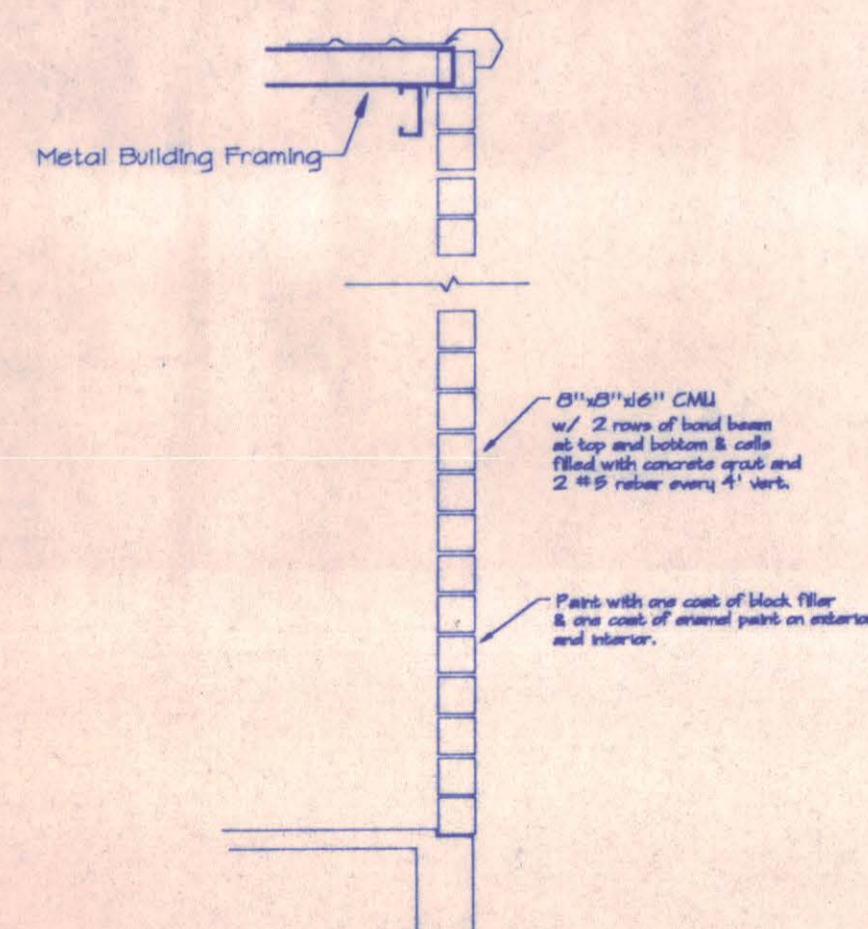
Metal Building Framing

8"x8"x16" CMU
w/ 2 rows of bond beam at top and bottom & cells filled with concrete grout and 2 #5 rebar every 4' vert.

Paint with one coat of block filler & one coat of enamel paint on exterior and interior.